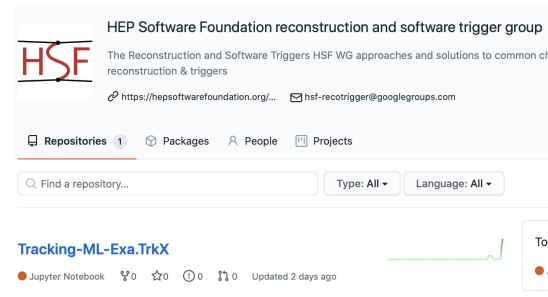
HSF

HEP Software Foundation reconstruction and software trigger group

The Reconstruction and Software Triggers HSF WG approaches and solutions to common ch reconstruction & triggers

https://hepsoftwarefoundation.org/...   hsf-recotrigger@googlegroups.com

Repositories 1   Packages   People   Projects

Find a repository...   Type: All   Language: All

Tracking-ML-Exa.TrkX

Jupyter Notebook   0   0   0   0   Updated 2 days ago

To